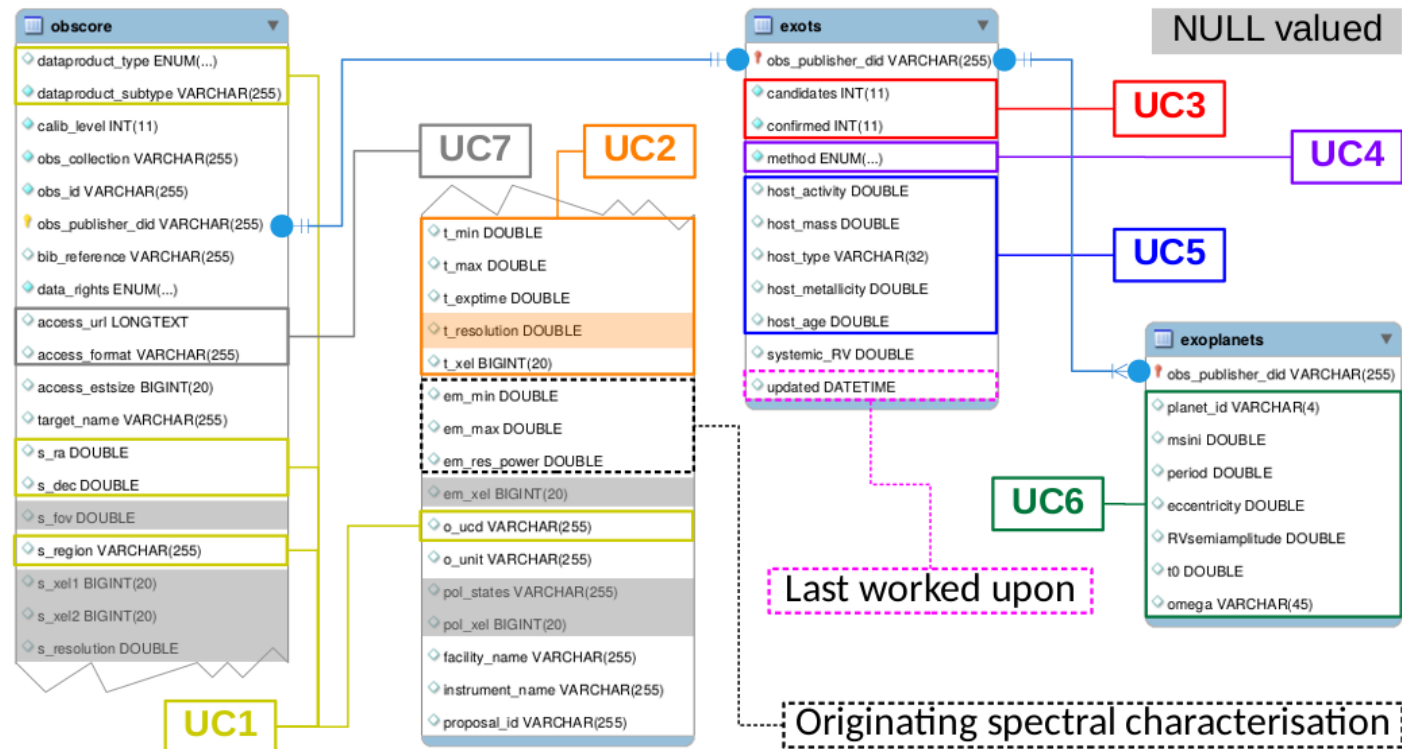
obscore
dataproduct_type ENUM(...)
dataproduct_subtype VARCHAR(255)
calib_level INT(11)
obs_collection VARCHAR(255)
obs_id VARCHAR(255)
obs_publisher_did VARCHAR(255)
bib_reference VARCHAR(255)
data_rights ENUM(...)
access_url LONGTEXT
access_format VARCHAR(255)
access_estsize BIGINT(20)
target_name VARCHAR(255)
s_ra DOUBLE
s_dec DOUBLE
s_fov DOUBLE
s_region VARCHAR(255)
s_xel1 BIGINT(20)
s_xel2 BIGINT(20)
s_resolution DOUBLE

UC7

UC2

t_min DOUBLE
t_max DOUBLE
t_exptime DOUBLE
t_resolution DOUBLE
t_xel BIGINT(20)
em_min DOUBLE
em_max DOUBLE
em_res_power DOUBLE
em_xel BIGINT(20)
o_ucd VARCHAR(255)
o_unit VARCHAR(255)
pol_states VARCHAR(255)
pol_xel BIGINT(20)
facility_name VARCHAR(255)
instrument_name VARCHAR(255)
proposal_id VARCHAR(255)

UC1

exots
obs_publisher_did VARCHAR(255)
candidates INT(11)
confirmed INT(11)
method ENUM(...)
host_activity DOUBLE
host_mass DOUBLE
host_type VARCHAR(32)
host_metallicity DOUBLE
host_age DOUBLE
systemic_RV DOUBLE
updated DATETIME

NULL valued

UC3

UC4

UC5

exoplanets
obs_publisher_did VARCHAR(255)
planet_id VARCHAR(4)
msini DOUBLE
period DOUBLE
eccentricity DOUBLE
RVsemiamplitude DOUBLE
t0 DOUBLE
omega VARCHAR(45)

UC6

Last worked upon

Originating spectral characterisation